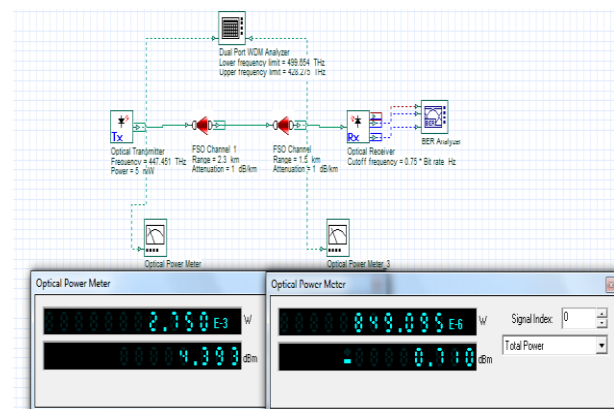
Dual Port WDM Analyzer
Lower frequency limit = 499.654 THz
Upper frequency limit = 428.275 THz

Tx
Optical Transmitter
Frequency = 447.451 THz
Power = 5 mW

FSO Channel 1
Range = 2.3 km
Attenuation = 1 dB/km

FSO Channel
Range = 1.5 km
Attenuation = 1 dB/km

Rx
Optical Receiver
Cutoff frequency = 0.75 * Bit rate Hz

BER
BER Analyzer

Optical Power Meter

Optical Power Meter 3

Optical Power Meter
2.750 E-3 W
4.393 dBm

Optical Power Meter
849.095 E-6 W
-0.710 dBm
Signal Index: 0
Total Power